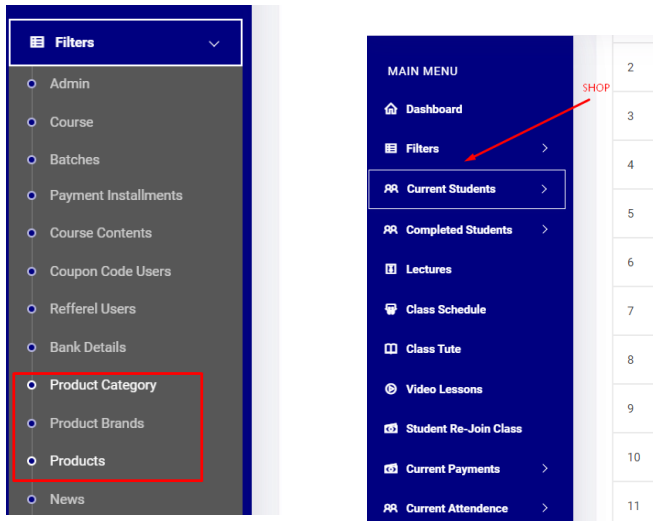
Filters

Admin

Course

Batches

Payment Installments

Course Contents

Coupon Code Users

Refferel Users

Bank Details

Product Category

Product Brands

Products

News

MAIN MENU

SHOP

Dashboard

Filters

Current Students

Completed Students

Lectures

Class Schedule

Class Tute

Video Lessons

Student Re-Join Class

Current Payments

Current Attendence

2

3

4

5

6

7

8

9

10

11